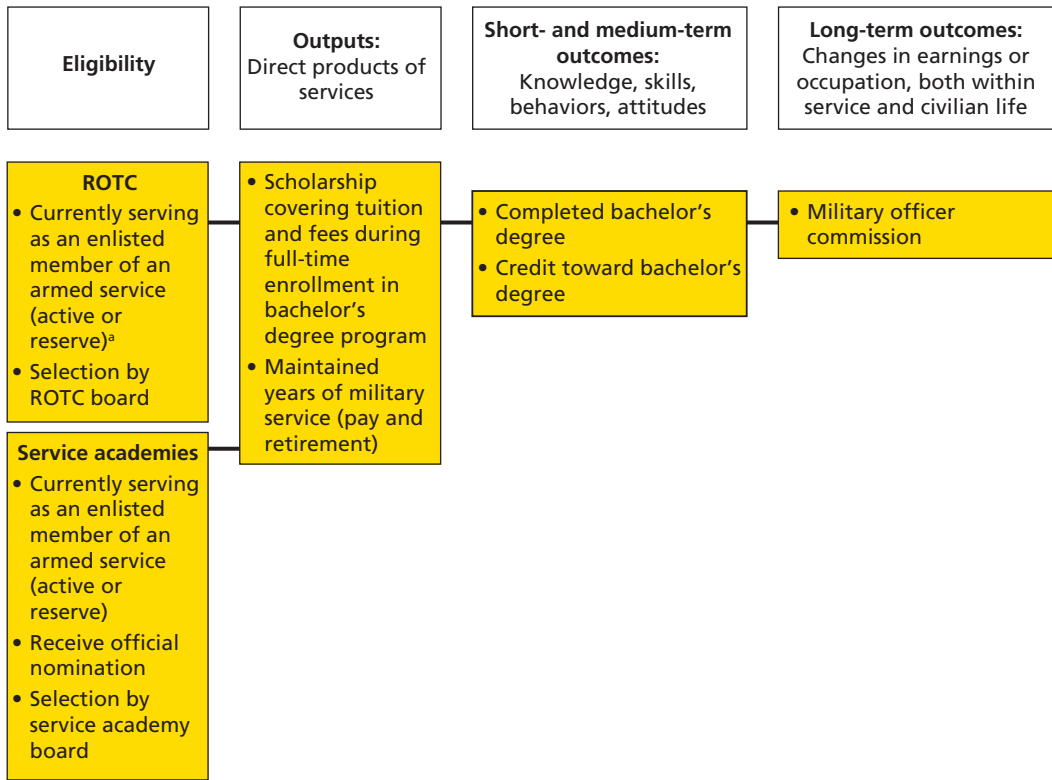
Eligibility

**Outputs:** Direct products of services

**Short- and medium-term outcomes:** Knowledge, skills, behaviors, attitudes

**Long-term outcomes:** Changes in earnings or occupation, both within service and civilian life

**ROTC**
• Currently serving as an enlisted member of an armed service (active or reserve)$^a$
• Selection by ROTC board

**Service academies**
• Currently serving as an enlisted member of an armed service (active or reserve)
• Receive official nomination
• Selection by service academy board

• Scholarship covering tuition and fees during full-time enrollment in bachelor's degree program
• Maintained years of military service (pay and retirement)

• Completed bachelor's degree
• Credit toward bachelor's degree

• Military officer commission